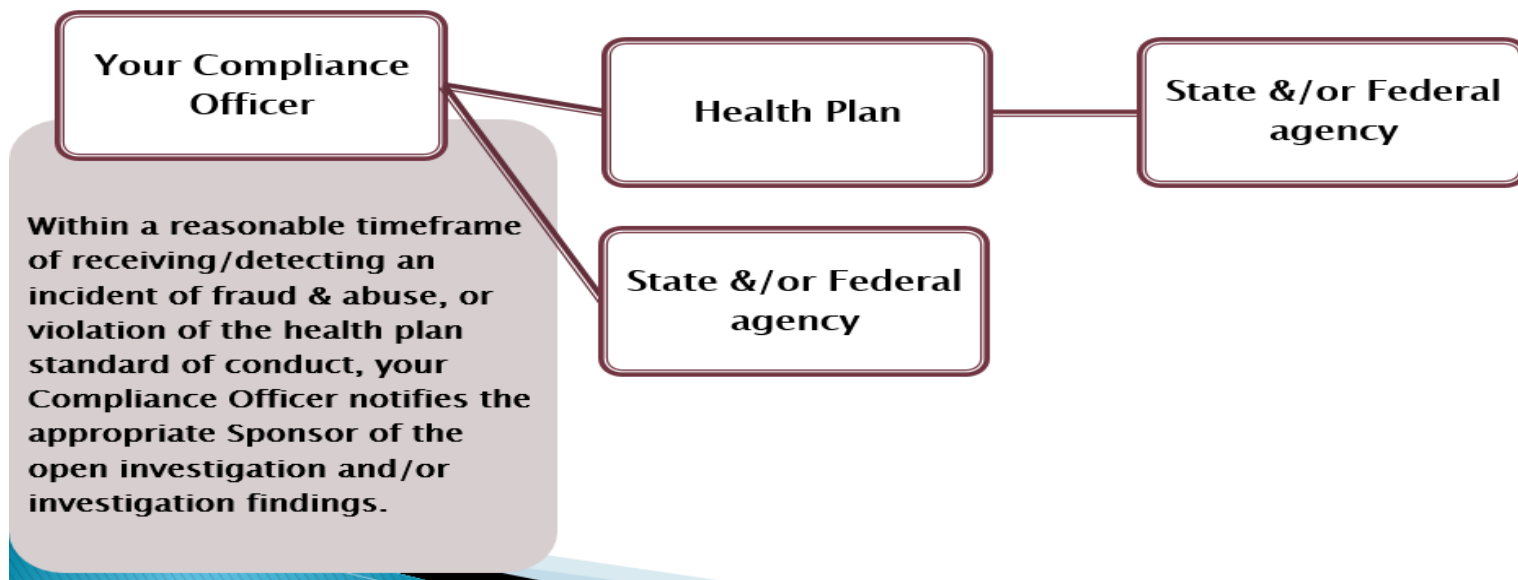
Your Compliance Officer

Health Plan

State &/or Federal agency

State &/or Federal agency

Within a reasonable timeframe of receiving/detecting an incident of fraud & abuse, or violation of the health plan standard of conduct, your Compliance Officer notifies the appropriate Sponsor of the open investigation and/or investigation findings.